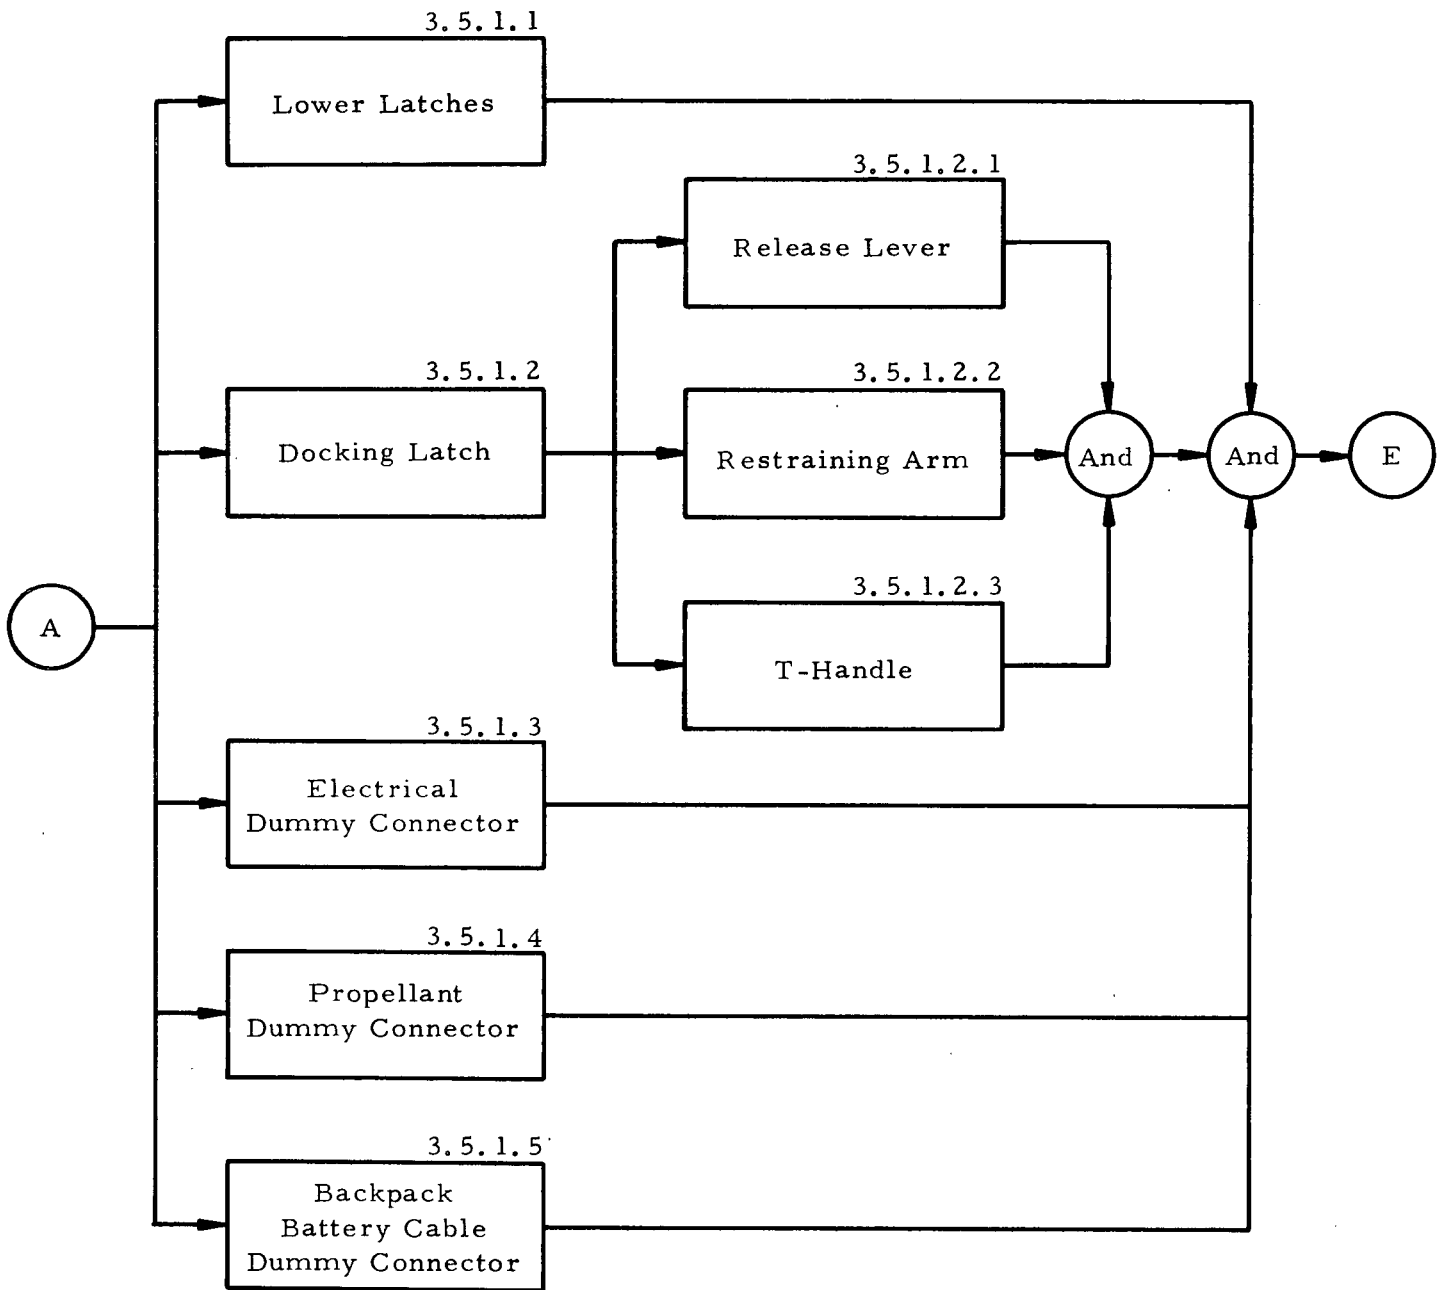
3.5.1.1
Lower Latches

3.5.1.2.1
Release Lever

3.5.1.2
Docking Latch

3.5.1.2.2
Restraining Arm

And

And

E

A

3.5.1.2.3
T-Handle

3.5.1.3
Electrical Dummy Connector

3.5.1.4
Propellant Dummy Connector

3.5.1.5
Backpack Battery Cable Dummy Connector